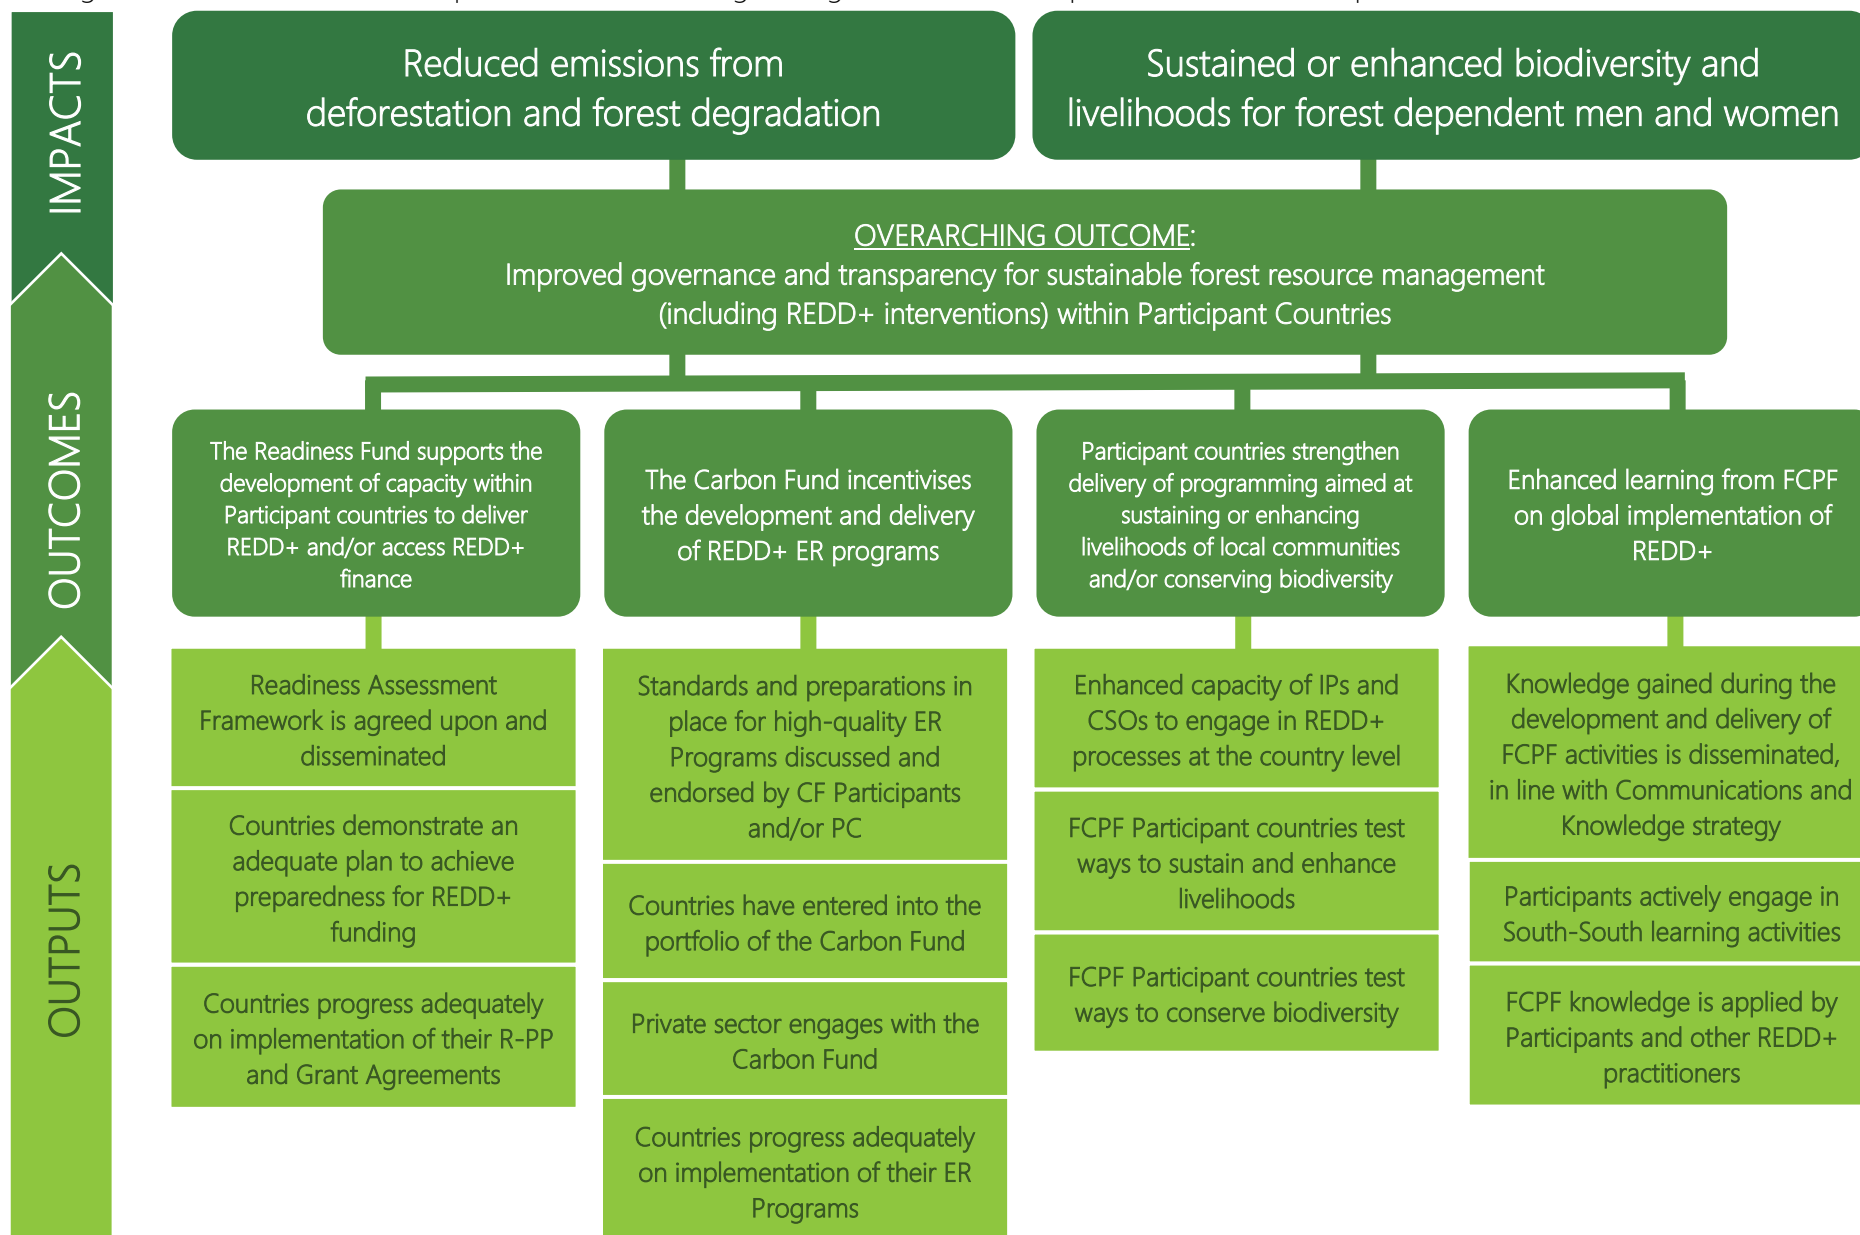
IMPACTS

OUTCOMES

OUTPUTS

Reduced emissions from deforestation and forest degradation

Sustained or enhanced biodiversity and livelihoods for forest dependent men and women

OVERARCHING OUTCOME:
Improved governance and transparency for sustainable forest resource management (including REDD+ interventions) within Participant Countries

The Readiness Fund supports the development of capacity within Participant countries to deliver REDD+ and/or access REDD+ finance

The Carbon Fund incentivises the development and delivery of REDD+ ER programs

Participant countries strengthen delivery of programming aimed at sustaining or enhancing livelihoods of local communities and/or conserving biodiversity

Enhanced learning from FCPF on global implementation of REDD+

Readiness Assessment Framework is agreed upon and disseminated

Countries demonstrate an adequate plan to achieve preparedness for REDD+ funding

Countries progress adequately on implementation of their R-PP and Grant Agreements

Standards and preparations in place for high-quality ER Programs discussed and endorsed by CF Participants and/or PC

Countries have entered into the portfolio of the Carbon Fund

Private sector engages with the Carbon Fund

Countries progress adequately on implementation of their ER Programs

Enhanced capacity of IPs and CSOs to engage in REDD+ processes at the country level

FCPF Participant countries test ways to sustain and enhance livelihoods

FCPF Participant countries test ways to conserve biodiversity

Knowledge gained during the development and delivery of FCPF activities is disseminated, in line with Communications and Knowledge strategy

Participants actively engage in South-South learning activities

FCPF knowledge is applied by Participants and other REDD+ practitioners